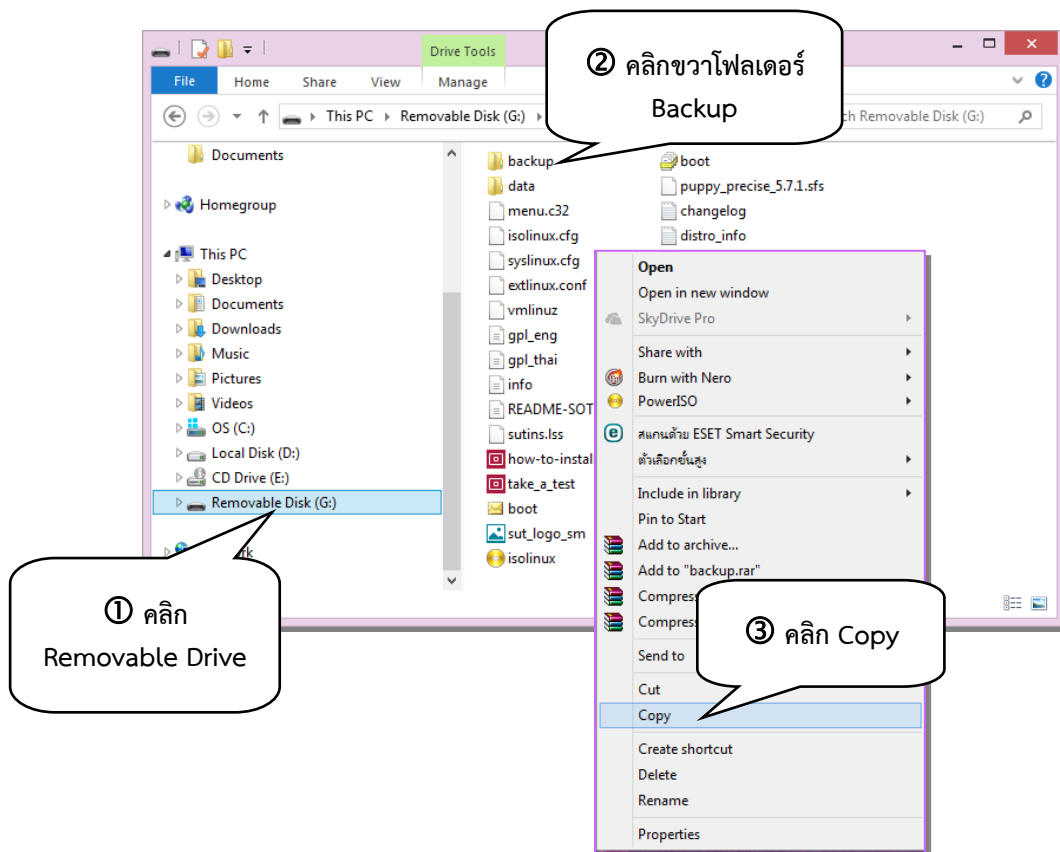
Drive Tools

File Home Share View Manage

② คลิกขวาโฟลเดอร์ Backup

This PC ▸ Removable Disk (G:) ▸

ch Removable Disk (G:)

Documents

Homegroup

This PC
Desktop
Documents
Downloads
Music
Pictures
Videos
OS (C:)
Local Disk (D:)
CD Drive (E:)
Removable Disk (G:)

rk

backup
data
menu.c32
isolinux.cfg
syslinux.cfg
extlinux.conf
vmlinuz
gpl_eng
gpl_thai
info
README-SOT
sutins.lss
how-to-instal
take_a_test
boot
sut_logo_sm
isolinux

boot
puppy_precise_5.7.1.sfs
changelog
distro_info

Open
Open in new window
SkyDrive Pro
Share with
Burn with Nero
PowerISO
สแกนด้วย ESET Smart Security
ตัวเลือกขั้นสูง
Include in library
Pin to Start
Add to archive...
Add to "backup.rar"
Compres
Compres
Send to
Cut
Copy
Create shortcut
Delete
Rename
Properties

① คลิก Removable Drive

③ คลิก Copy